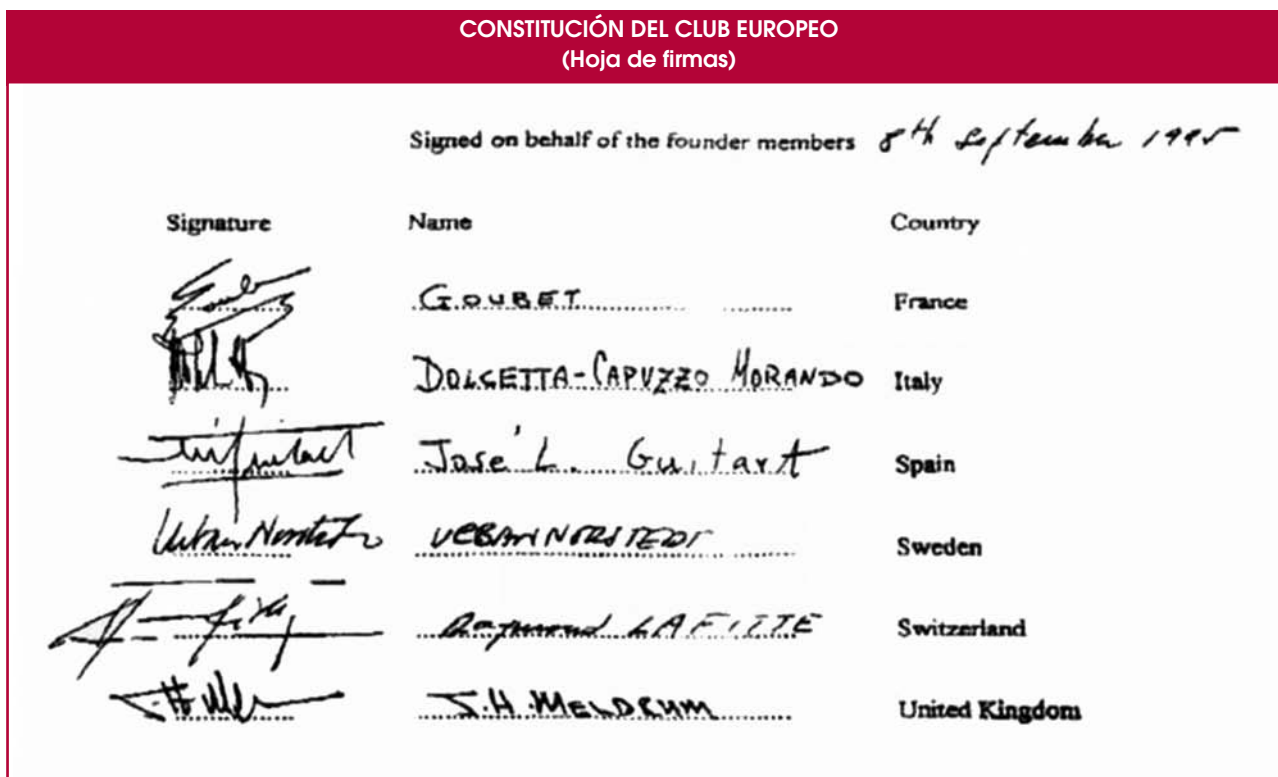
CONSTITUCIÓN DEL CLUB EUROPEO
(Hoja de firmas)

Signed on behalf of the founder members 8th September 1995

| Signature | Name | Country |
|---|---|---|
| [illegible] | GOUBET | France |
| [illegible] | DOLCETTA-CAPUZZO MORANDO | Italy |
| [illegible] | José L. Guitart | Spain |
| Urban Norstedt | URBAN NORSTEDT | Sweden |
| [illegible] | Raymond LAFITTE | Switzerland |
| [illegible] | J.H. MELDRUM | United Kingdom |